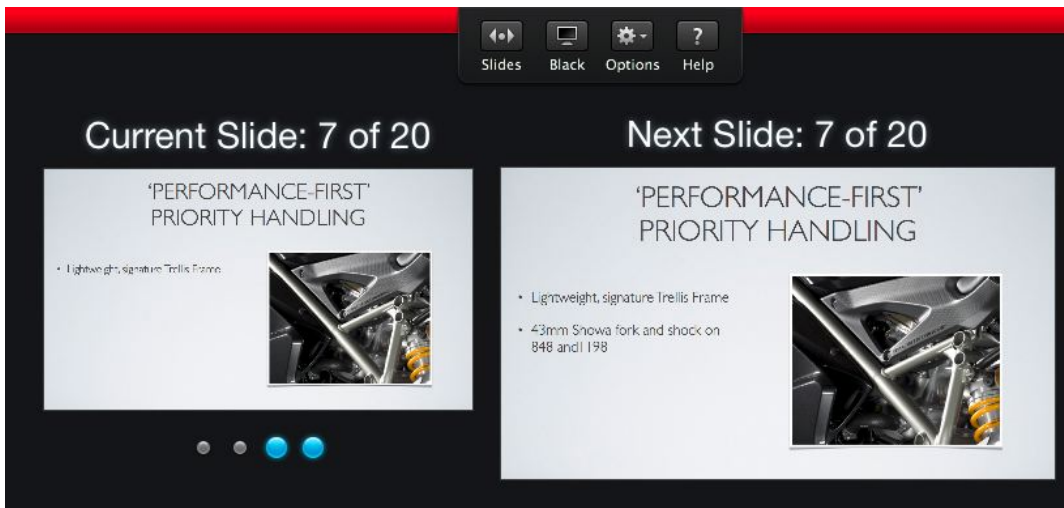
Slides Black Options Help

Current Slide: 7 of 20

'PERFORMANCE-FIRST' PRIORITY HANDLING

• Lightweight, signature Trellis Frame

Next Slide: 7 of 20

'PERFORMANCE-FIRST' PRIORITY HANDLING

• Lightweight, signature Trellis Frame

• 43mm Showa fork and shock on 848 and1198